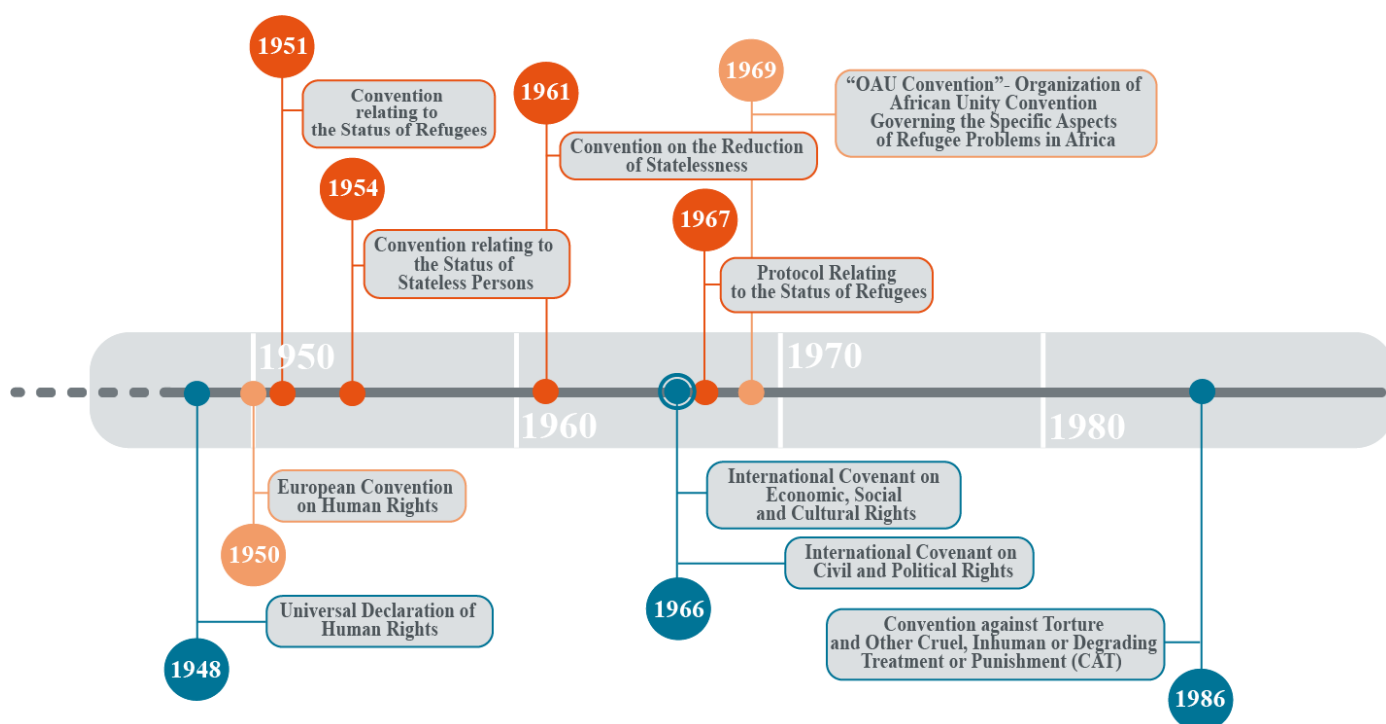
1951

Convention relating to the Status of Refugees

1961

Convention on the Reduction of Statelessness

1969

"OAU Convention"- Organization of African Unity Convention Governing the Specific Aspects of Refugee Problems in Africa

1954

Convention relating to the Status of Stateless Persons

1967

Protocol Relating to the Status of Refugees

1950

1970

1960

1980

European Convention on Human Rights

1950

International Covenant on Economic, Social and Cultural Rights

International Covenant on Civil and Political Rights

1966

Universal Declaration of Human Rights

1948

Convention against Torture and Other Cruel, Inhuman or Degrading Treatment or Punishment (CAT)

1986